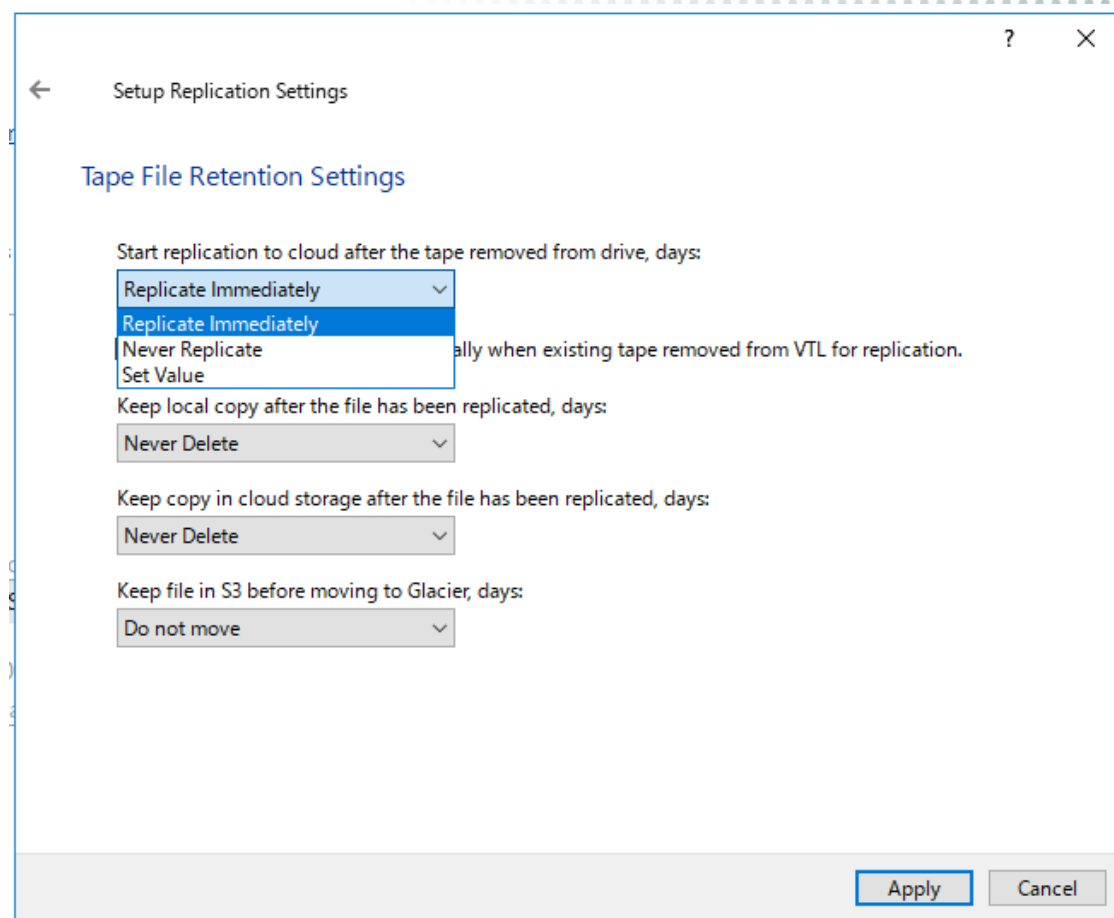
?

Setup Replication Settings

Tape File Retention Settings

Start replication to cloud after the tape removed from drive, days:

Replicate Immediately

Replicate Immediately
Never Replicate
Set Value

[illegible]ally when existing tape removed from VTL for replication.

Keep local copy after the file has been replicated, days:

Never Delete

Keep copy in cloud storage after the file has been replicated, days:

Never Delete

Keep file in S3 before moving to Glacier, days:

Do not move

Apply Cancel